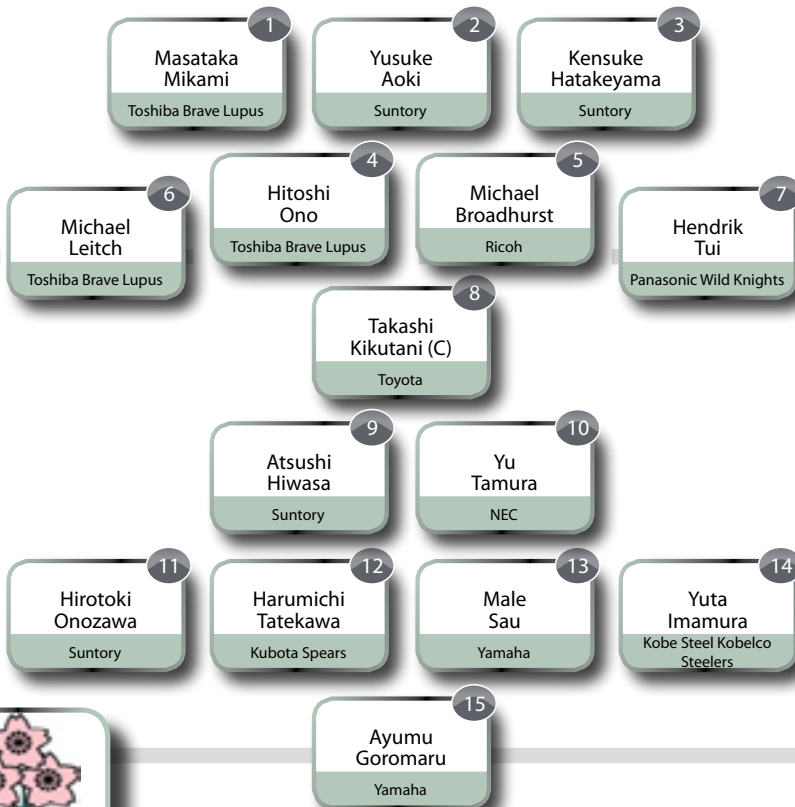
1
Masataka Mikami
Toshiba Brave Lupus

2
Yusuke Aoki
Suntory

3
Kensuke Hatakeyama
Suntory

6
Michael Leitch
Toshiba Brave Lupus

4
Hitoshi Ono
Toshiba Brave Lupus

5
Michael Broadhurst
Ricoh

7
Hendrik Tui
Panasonic Wild Knights

8
Takashi Kikutani (C)
Toyota

9
Atsushi Hiwasa
Suntory

10
Yu Tamura
NEC

11
Hirotoki Onozawa
Suntory

12
Harumichi Tatekawa
Kubota Spears

13
Male Sau
Yamaha

14
Yuta Imamura
Kobe Steel Kobelco Steelers

15
Ayumu Goromaru
Yamaha